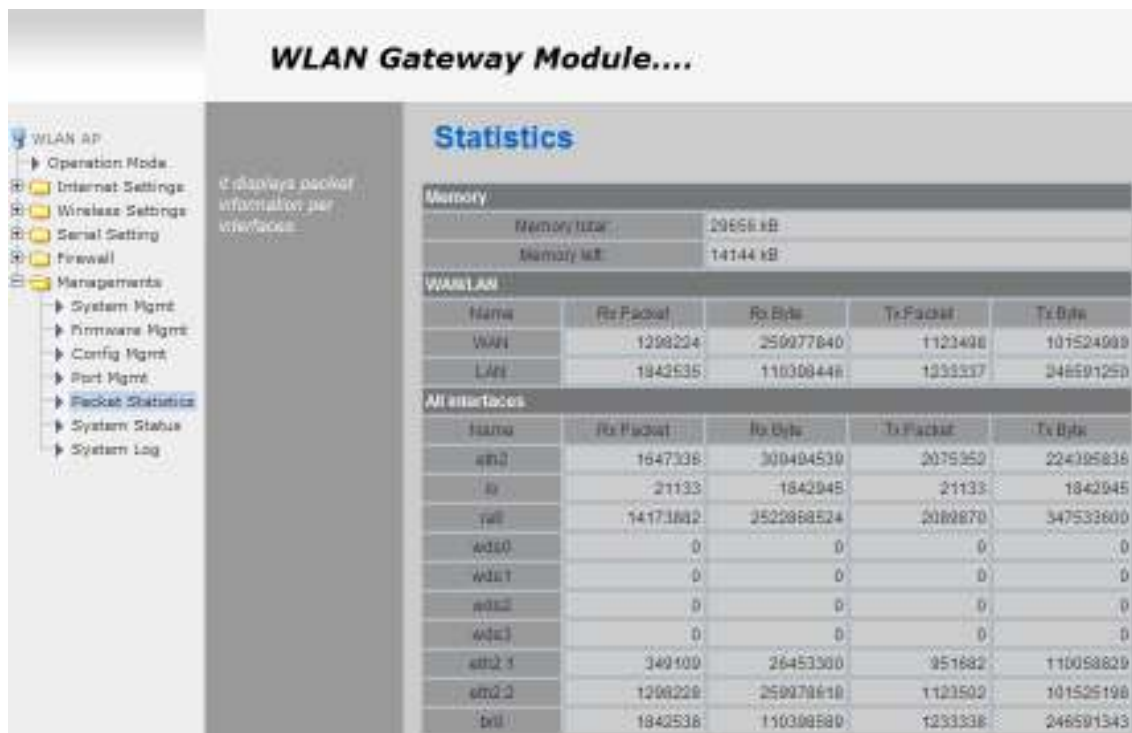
WLAN Gateway Module....

WLAN AP
Operation Mode
Internet Settings
Wireless Settings
Serial Setting
Firewall
Managements
System Mgmt
Firmware Mgmt
Config Mgmt
Port Mgmt
Packet Statistics
System Status
System Log

It displays packet information per interfaces.

Statistics

| Memory | |
|---|---|
| Memory total: | 29656 kB |
| Memory left: | 14144 kB |

WAN/LAN

| Name | Rx Packet | Rx Byte | Tx Packet | Tx Byte |
|---|---|---|---|---|
| WAN | 1298224 | 259977840 | 1123498 | 101524989 |
| LAN | 1842535 | 110398448 | 1233337 | 246591250 |

All interfaces

| Name | Rx Packet | Rx Byte | Tx Packet | Tx Byte |
|---|---|---|---|---|
| eth2 | 1647336 | 309494539 | 2075352 | 224395836 |
| lo | 21133 | 1842945 | 21133 | 1842945 |
| ra0 | 14173882 | 2522898524 | 2089870 | 347533600 |
| wds0 | 0 | 0 | 0 | 0 |
| wds1 | 0 | 0 | 0 | 0 |
| wds2 | 0 | 0 | 0 | 0 |
| wds3 | 0 | 0 | 0 | 0 |
| eth2.1 | 349109 | 26453300 | 951682 | 110058829 |
| eth2.2 | 1298228 | 259978618 | 1123502 | 101525198 |
| br0 | 1842538 | 110398589 | 1233338 | 246591343 |